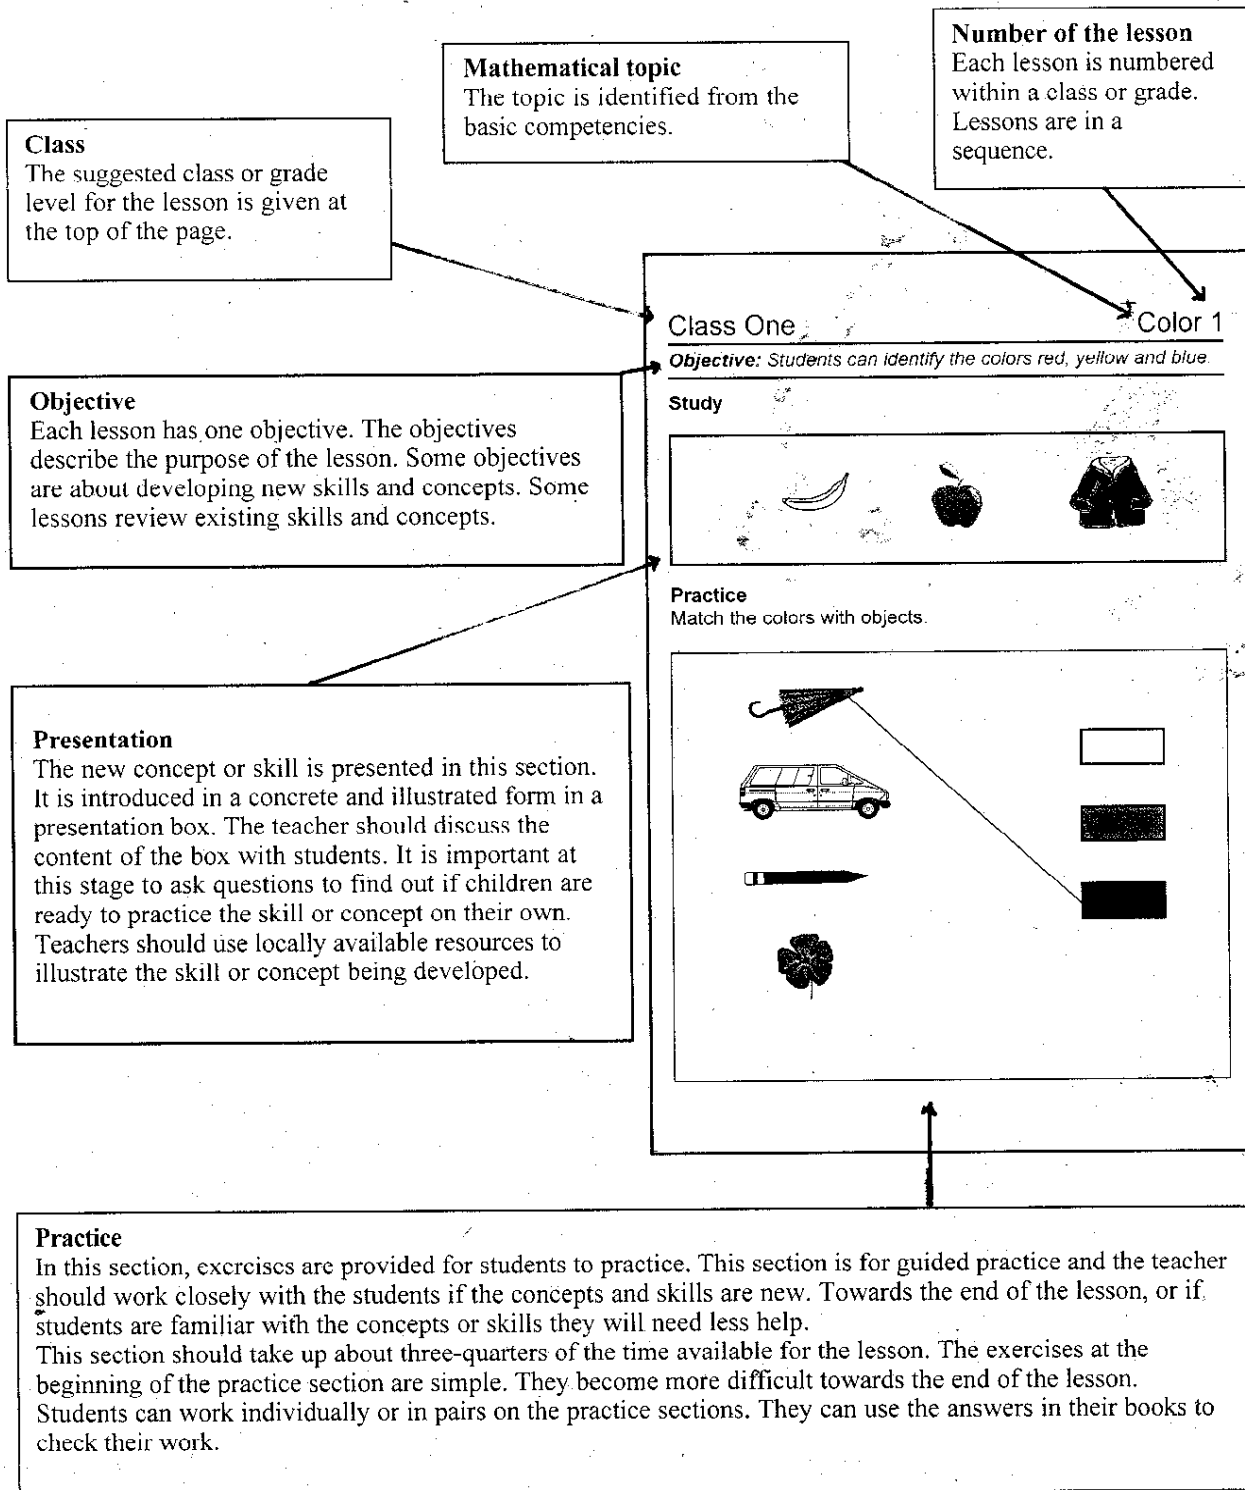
Number of the lesson
Each lesson is numbered within a class or grade. Lessons are in a sequence.

Mathematical topic
The topic is identified from the basic competencies.

Class
The suggested class or grade level for the lesson is given at the top of the page.

Class One

Color 1

Objective: Students can identify the colors red, yellow and blue.

Study

Objective
Each lesson has one objective. The objectives describe the purpose of the lesson. Some objectives are about developing new skills and concepts. Some lessons review existing skills and concepts.

Practice
Match the colors with objects.

Presentation
The new concept or skill is presented in this section. It is introduced in a concrete and illustrated form in a presentation box. The teacher should discuss the content of the box with students. It is important at this stage to ask questions to find out if children are ready to practice the skill or concept on their own. Teachers should use locally available resources to illustrate the skill or concept being developed.

Practice
In this section, exercises are provided for students to practice. This section is for guided practice and the teacher should work closely with the students if the concepts and skills are new. Towards the end of the lesson, or if students are familiar with the concepts or skills they will need less help.
This section should take up about three-quarters of the time available for the lesson. The exercises at the beginning of the practice section are simple. They become more difficult towards the end of the lesson. Students can work individually or in pairs on the practice sections. They can use the answers in their books to check their work.